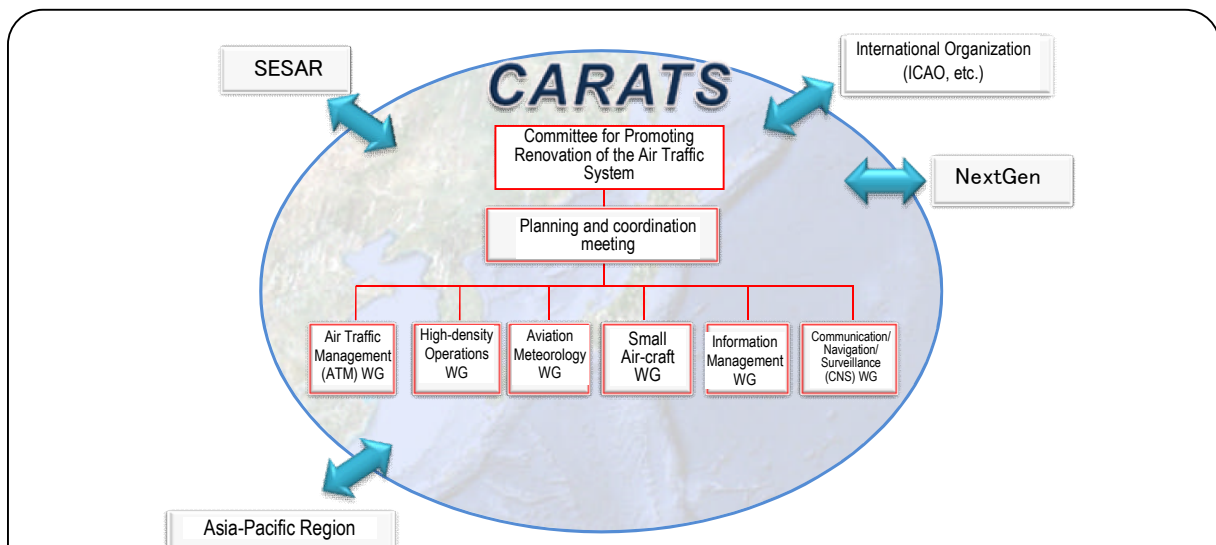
SESAR

CARATS

International Organization (ICAO, etc.)

Committee for Promoting Renovation of the Air Traffic System

NextGen

Planning and coordination meeting

Air Traffic Management (ATM) WG

High-density Operations WG

Aviation Meteorology WG

Small Air-craft WG

Information Management WG

Communication/ Navigation/ Surveillance (CNS) WG

Asia-Pacific Region